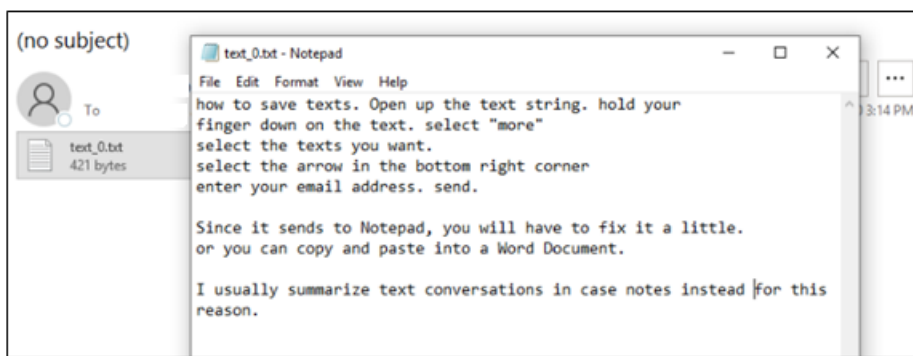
(no subject)

To

text_0.txt
421 bytes

text_0.txt - Notepad

File Edit Format View Help

how to save texts. Open up the text string. hold your finger down on the text. select "more"
select the texts you want.
select the arrow in the bottom right corner
enter your email address. send.

Since it sends to Notepad, you will have to fix it a little.
or you can copy and paste into a Word Document.

I usually summarize text conversations in case notes instead for this reason.

3:14 PM

...